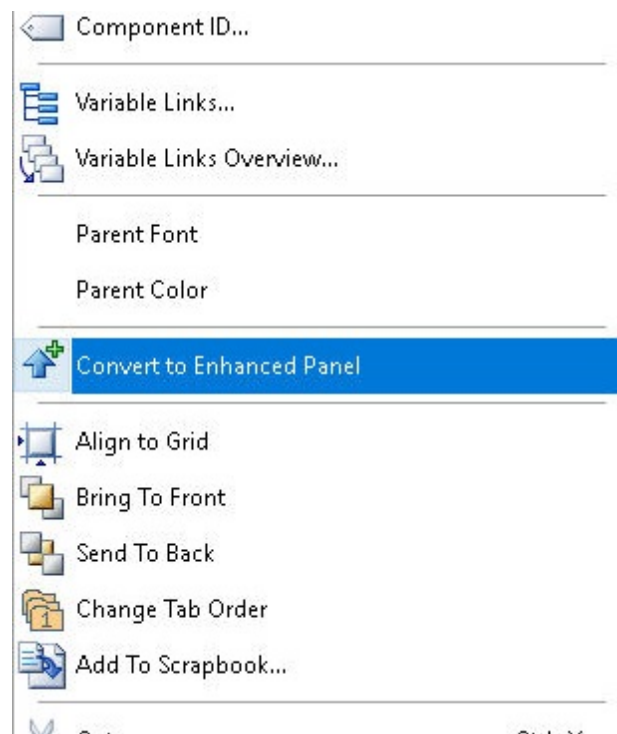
Component ID...

Variable Links...

Variable Links Overview...

Parent Font

Parent Color

Convert to Enhanced Panel

Align to Grid

Bring To Front

Send To Back

Change Tab Order

Add To Scrapbook...

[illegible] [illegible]